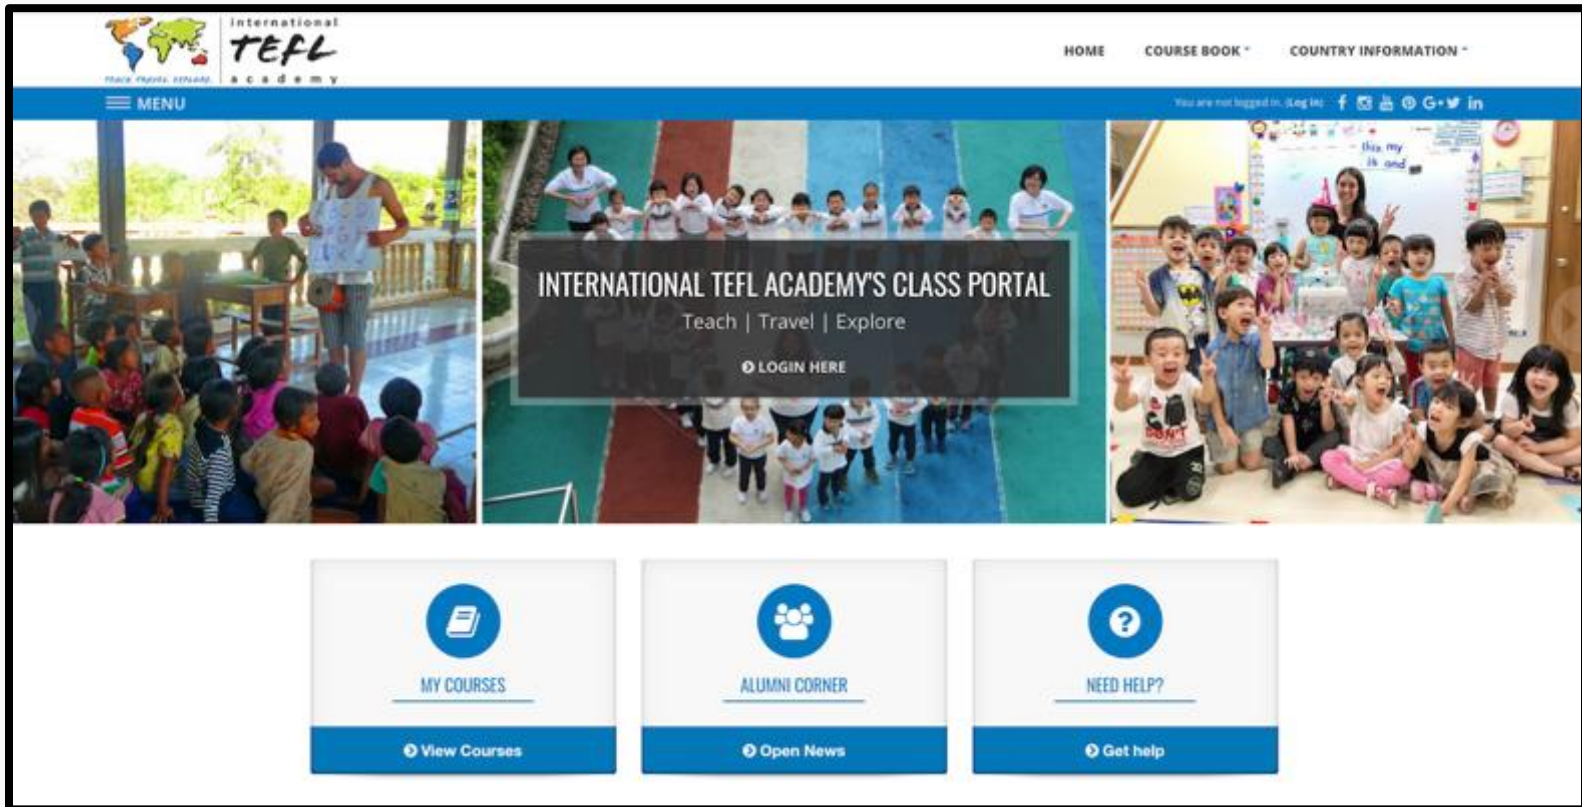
international TEFL academy

Teach. Travel. Explore.

HOME COURSE BOOK COUNTRY INFORMATION

MENU

You are not logged in. (Log in)

this my is and

INTERNATIONAL TEFL ACADEMY'S CLASS PORTAL

Teach | Travel | Explore

LOGIN HERE

MY COURSES

View Courses

ALUMNI CORNER

Open News

NEED HELP?

Get help